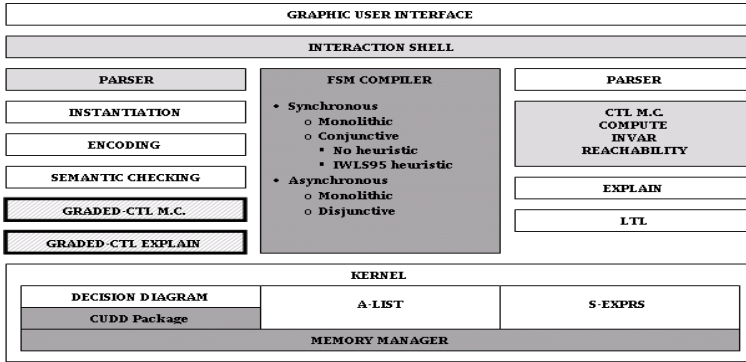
GRAPHIC USER INTERFACE

INTERACTION SHELL

PARSER

INSTANTIATION

ENCODING

SEMANTIC CHECKING

GRADED-CTL M.C.

GRADED-CTL EXPLAIN

FSM COMPILER

• Synchronous
  o Monolithic
  o Conjunctive
    ▪ No heuristic
    ▪ IWLS95 heuristic
• Asynchronous
  o Monolithic
  o Disjunctive

PARSER

CTL M.C.
COMPUTE
INVAR
REACHABILITY

EXPLAIN

LTL

KERNEL

DECISION DIAGRAM

CUDD Package

A-LIST

S-EXPRS

MEMORY MANAGER